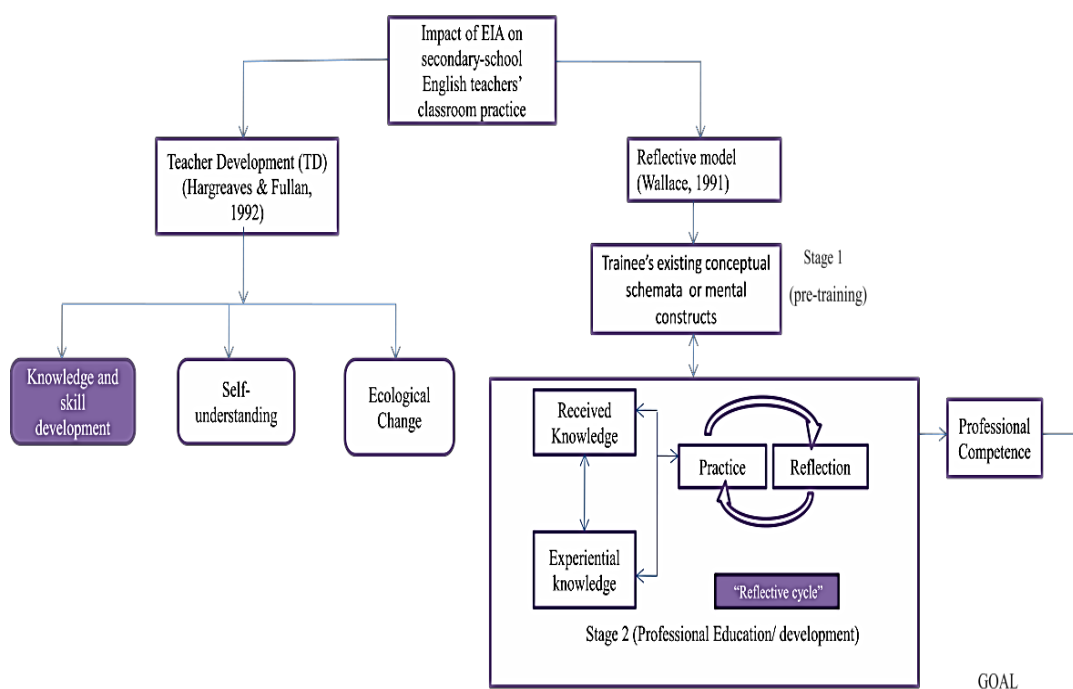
Impact of EIA on secondary-school English teachers' classroom practice

Teacher Development (TD) (Hargreaves & Fullan, 1992)

Reflective model (Wallace, 1991)

Trainee's existing conceptual schemata or mental constructs

Stage 1 (pre-training)

Knowledge and skill development

Self-understanding

Ecological Change

Received Knowledge

Practice

Reflection

Experiential knowledge

"Reflective cycle"

Stage 2 (Professional Education/ development)

Professional Competence

GOAL